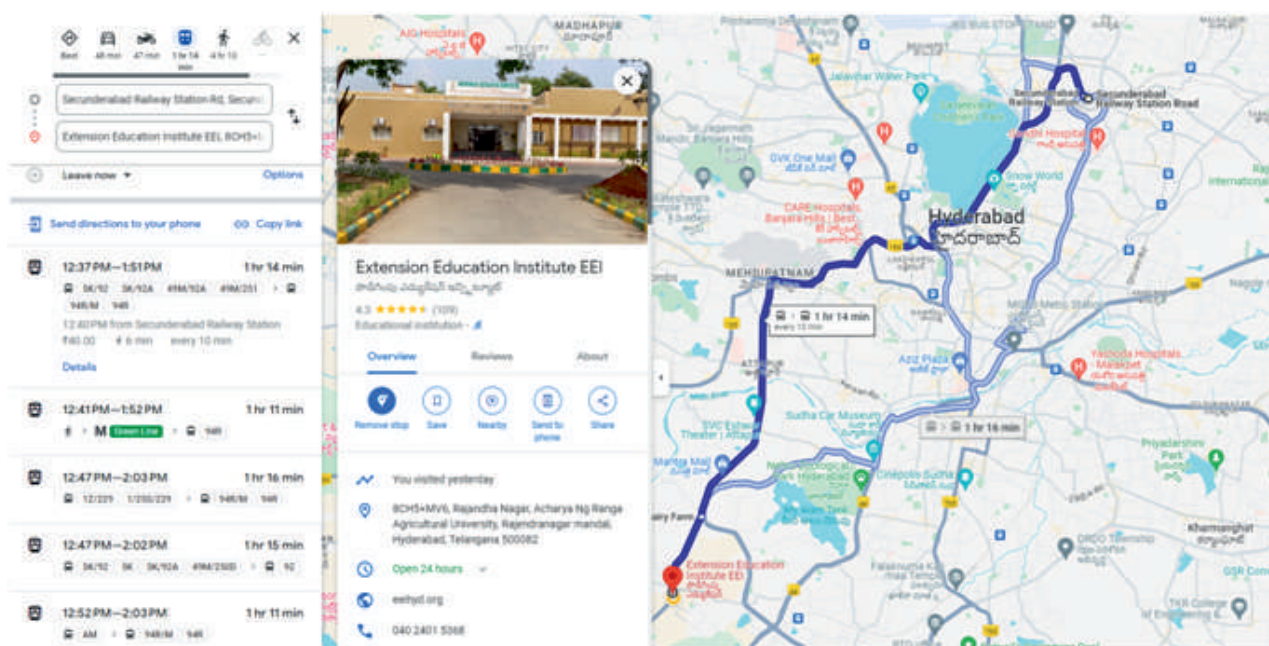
Best 48 min 47 min 1 hr 14 min 4 hr 10

Secunderabad Railway Station Rd, Secun

Extension Education Institute EEI, 8CH5+

Leave now

Options

Send directions to your phone

Copy link

12:37 PM—1:51 PM 1 hr 14 min

5K/92 5K/92A 49M/92A 49M/251 > 94R/M 94R

12:40 PM from Secunderabad Railway Station

₹40.00 6 min every 10 min

Details

12:41 PM—1:52 PM 1 hr 11 min

M Green Line 94R

12:47 PM—2:03 PM 1 hr 16 min

12/229 1/250/229 > 94R/M 94R

12:47 PM—2:02 PM 1 hr 15 min

5K/92 5K 5K/92A 49M/250D > 92

12:52 PM—2:03 PM 1 hr 11 min

AM > 94R/M 94R

Extension Education Institute EEI

4.3 ★★★★★ (109)

Educational institution

Overview Reviews About

Remove stop Save Nearby Send to phone Share

You visited yesterday

8CH5+MV6, Rajendra Nagar, Acharya Ng Ranga Agricultural University, Rajendranagar mandal, Hyderabad, Telangana 500082

Open 24 hours

eeihyd.org

040 2401 5368

MADHAPUR

AIG Hospitals

Jalavihar Water Park

Secunderabad Railway Station

Secunderabad Railway Station Road

GVK One Mall

Snow World

CARE Hospitals Banjara Hills

Hyderabad

MEHDIPATNAM

1 hr 14 min every 10 min

Aziz Plaza

Yashoda Hospitals - Malakpet

Sudha Car Museum

1 hr 16 min

SVC Theater

Cinepolis Sudha

Priyadarshini Park

Mantra Mall

Khammanghat

Dairy Farm

Extension Education Institute EEI

DRDO

Falaknuma

GSR

TKR College of Engineering